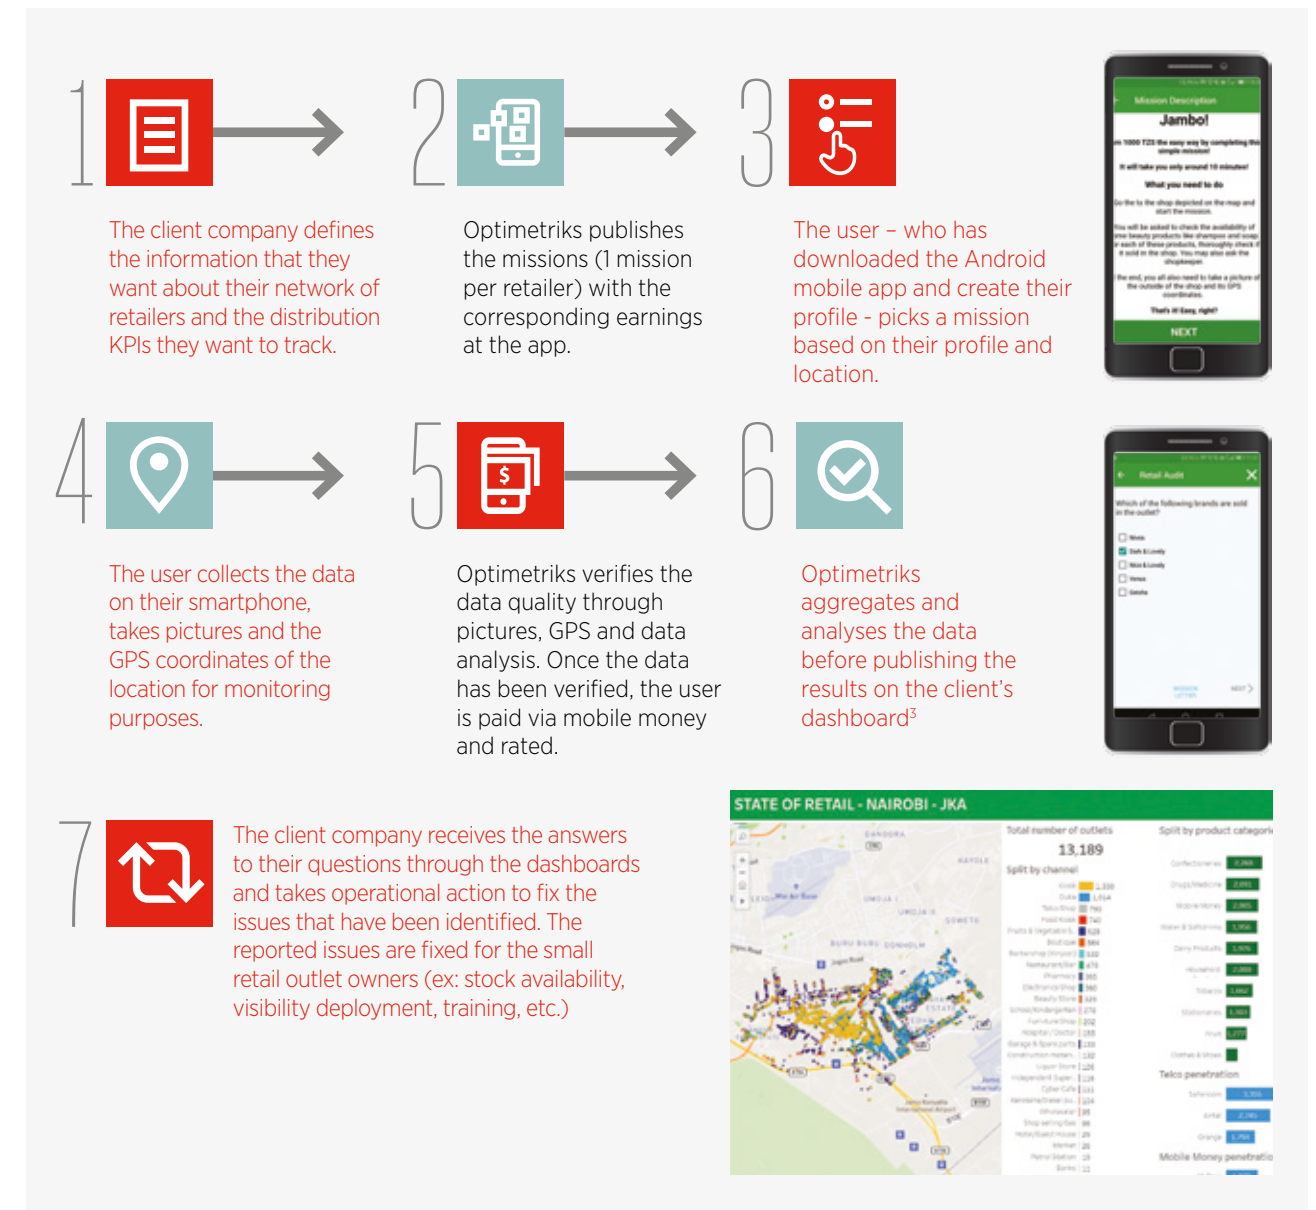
1

The client company defines the information that they want about their network of retailers and the distribution KPIs they want to track.

2

Optimetriks publishes the missions (1 mission per retailer) with the corresponding earnings at the app.

3

The user – who has downloaded the Android mobile app and create their profile - picks a mission based on their profile and location.

Mission Description
Jambo!
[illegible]
NEXT

4

The user collects the data on their smartphone, takes pictures and the GPS coordinates of the location for monitoring purposes.

5

Optimetriks verifies the data quality through pictures, GPS and data analysis. Once the data has been verified, the user is paid via mobile money and rated.

6

Optimetriks aggregates and analyses the data before publishing the results on the client's dashboard$^3$

Retail Audit
Which of the following brands are sold in the outlet?
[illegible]

7

The client company receives the answers to their questions through the dashboards and takes operational action to fix the issues that have been identified. The reported issues are fixed for the small retail outlet owners (ex: stock availability, visibility deployment, training, etc.)

STATE OF RETAIL - NAIROBI - JKA
Total number of outlets
13,189
Split by channel
Split by product categori
Telco penetration
Mobile Money penetratio
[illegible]